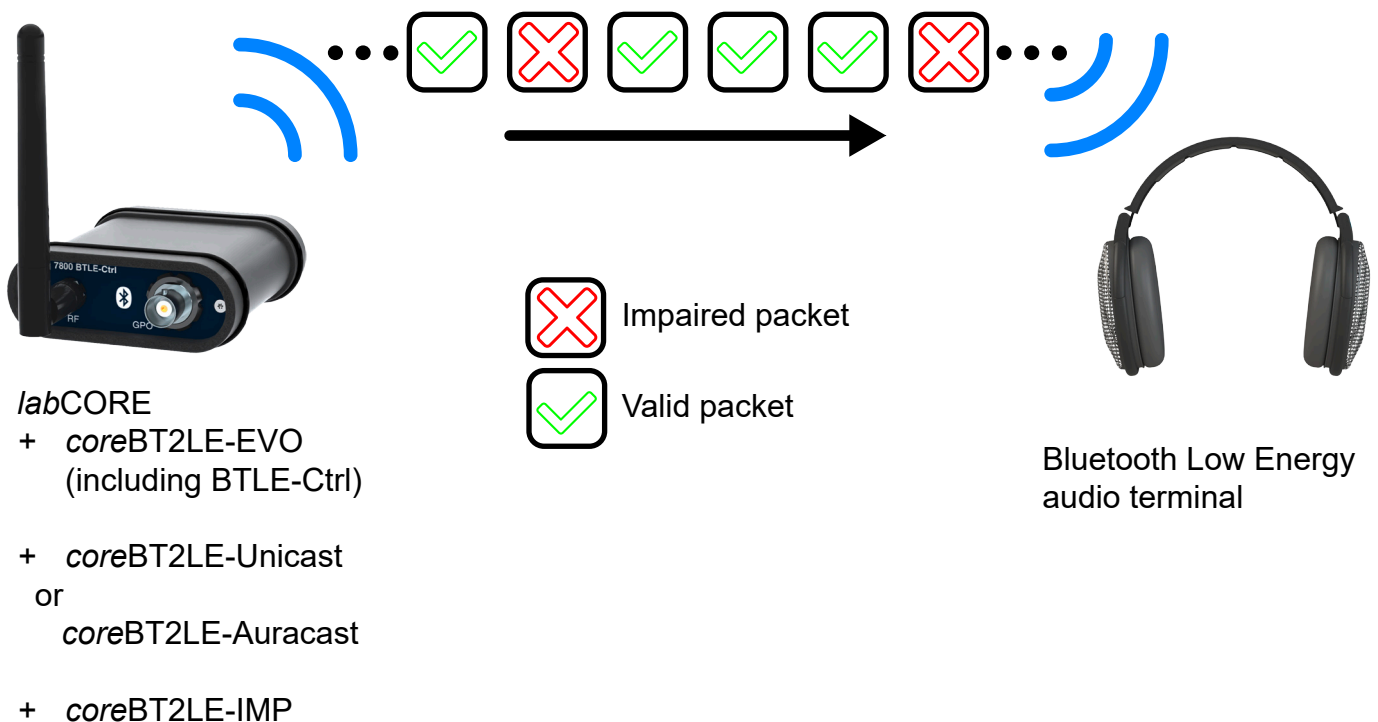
7800 BTLE-Ctrl

RF

GPO

Impaired packet

Valid packet

*lab*CORE
+ *core*BT2LE-EVO (including BTLE-Ctrl)

+ *core*BT2LE-Unicast
or
*core*BT2LE-Auracast

+ *core*BT2LE-IMP

Bluetooth Low Energy audio terminal